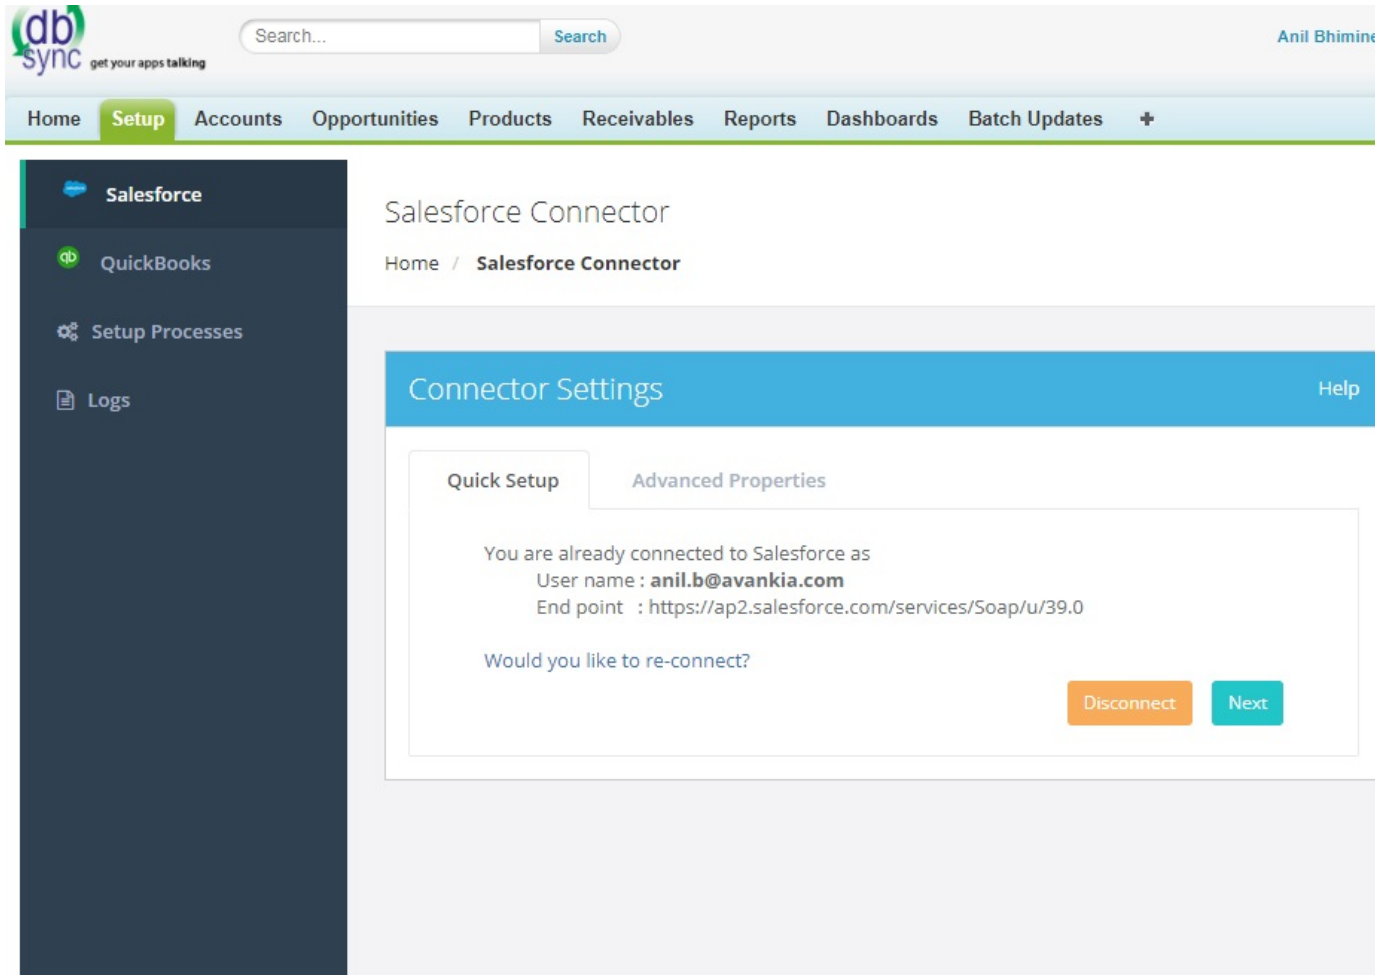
db sync get your apps talking

Search...
Search

Anil Bhimine

Home
Setup
Accounts
Opportunities
Products
Receivables
Reports
Dashboards
Batch Updates
+

Salesforce
QuickBooks
Setup Processes
Logs

Salesforce Connector

Home / Salesforce Connector

Connector Settings
Help

Quick Setup
Advanced Properties

You are already connected to Salesforce as
User name : anil.b@avankia.com
End point : https://ap2.salesforce.com/services/Soap/u/39.0

Would you like to re-connect?

Disconnect
Next